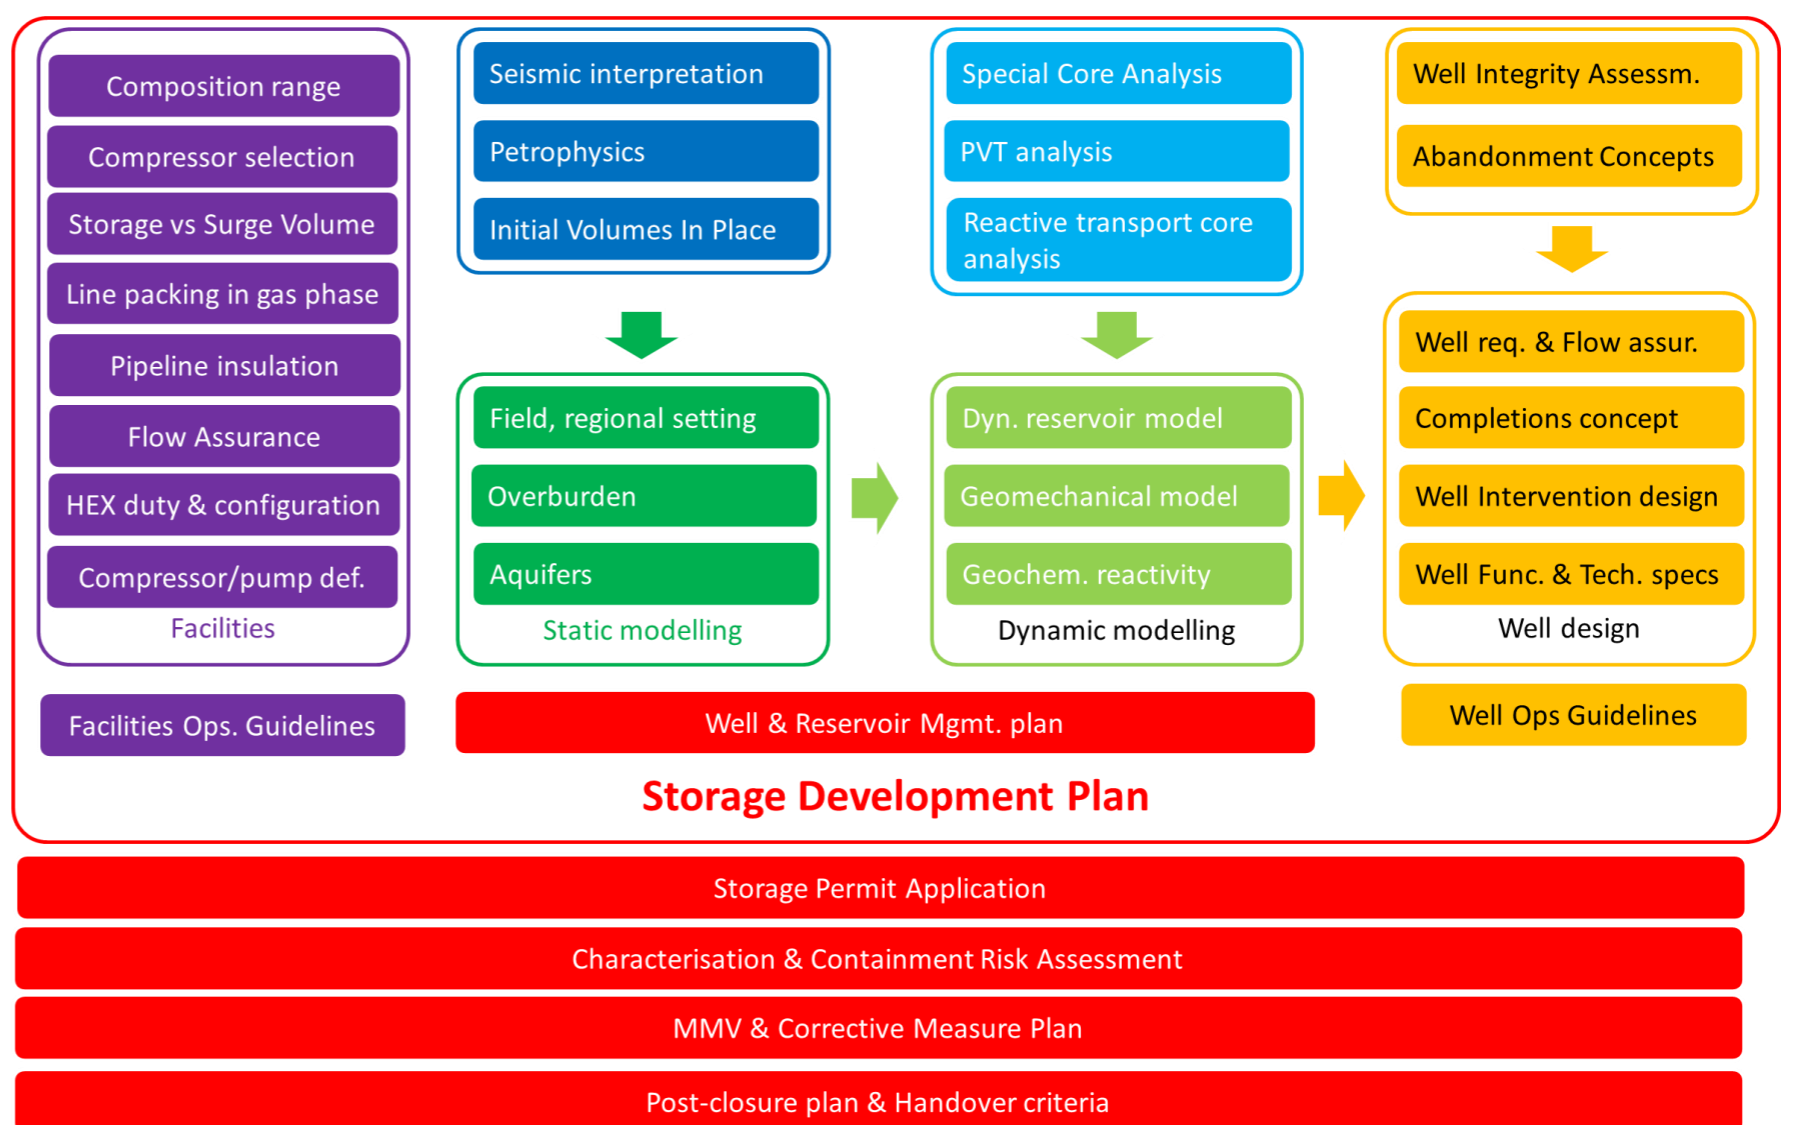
Composition range
Compressor selection
Storage vs Surge Volume
Line packing in gas phase
Pipeline insulation
Flow Assurance
HEX duty & configuration
Compressor/pump def.
Facilities

Seismic interpretation
Petrophysics
Initial Volumes In Place

Field, regional setting
Overburden
Aquifers
Static modelling

Special Core Analysis
PVT analysis
Reactive transport core analysis

Dyn. reservoir model
Geomechanical model
Geochem. reactivity
Dynamic modelling

Well Integrity Assessm.
Abandonment Concepts

Well req. & Flow assur.
Completions concept
Well Intervention design
Well Func. & Tech. specs
Well design

Facilities Ops. Guidelines
Well & Reservoir Mgmt. plan
Well Ops Guidelines

Storage Development Plan

Storage Permit Application
Characterisation & Containment Risk Assessment
MMV & Corrective Measure Plan
Post-closure plan & Handover criteria